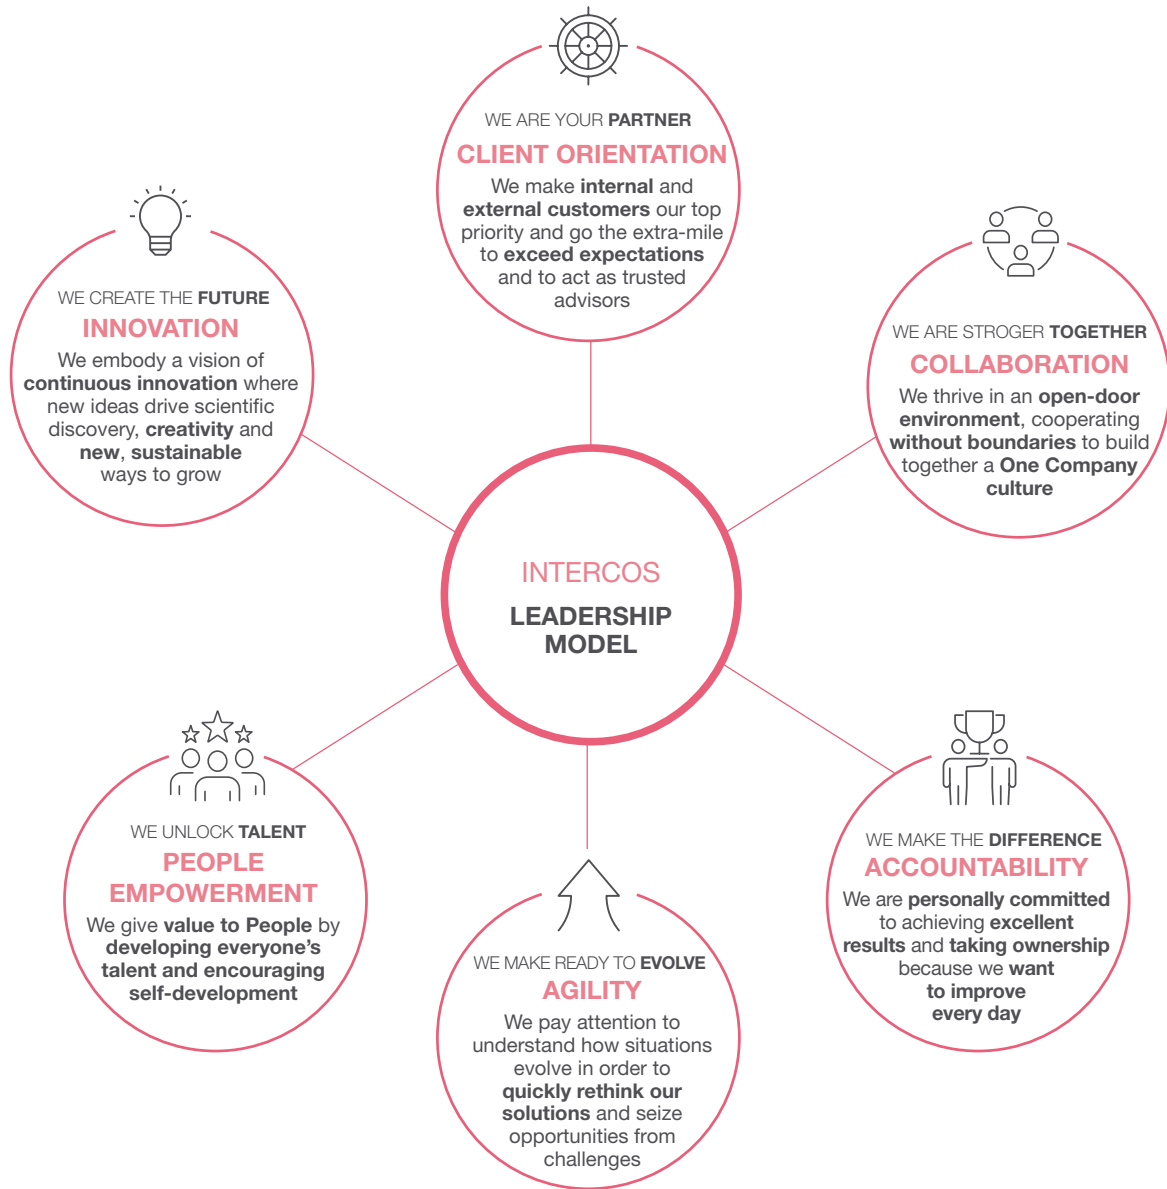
WE ARE YOUR PARTNER
CLIENT ORIENTATION
We make internal and external customers our top priority and go the extra-mile to exceed expectations and to act as trusted advisors

WE CREATE THE FUTURE
INNOVATION
We embody a vision of continuous innovation where new ideas drive scientific discovery, creativity and new, sustainable ways to grow

WE ARE STROGER TOGETHER
COLLABORATION
We thrive in an open-door environment, cooperating without boundaries to build together a One Company culture

INTERCOS
LEADERSHIP MODEL

WE UNLOCK TALENT
PEOPLE EMPOWERMENT
We give value to People by developing everyone's talent and encouraging self-development

WE MAKE THE DIFFERENCE
ACCOUNTABILITY
We are personally committed to achieving excellent results and taking ownership because we want to improve every day

WE MAKE READY TO EVOLVE
AGILITY
We pay attention to understand how situations evolve in order to quickly rethink our solutions and seize opportunities from challenges